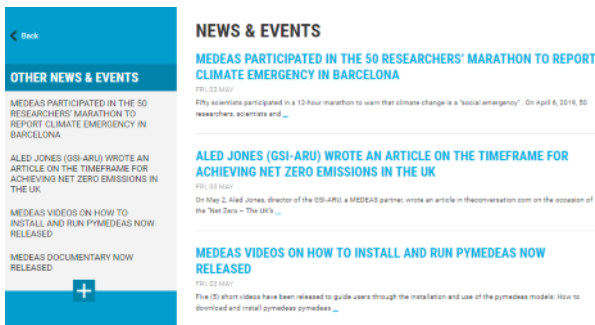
Back

OTHER NEWS & EVENTS

MEDEAS PARTICIPATED IN THE 50 RESEARCHERS' MARATHON TO REPORT CLIMATE EMERGENCY IN BARCELONA

ALED JONES (GSI-ARU) WROTE AN ARTICLE ON THE TIMEFRAME FOR ACHIEVING NET ZERO EMISSIONS IN THE UK

MEDEAS VIDEOS ON HOW TO INSTALL AND RUN PYMEDEAS NOW RELEASED

MEDEAS DOCUMENTARY NOW RELEASED

+

NEWS & EVENTS

MEDEAS PARTICIPATED IN THE 50 RESEARCHERS' MARATHON TO REPORT CLIMATE EMERGENCY IN BARCELONA

FRI, 03 MAY

Fifty scientists participated in a 12-hour marathon to warn that climate change is a "social emergency" . On April 6, 2019, 50 researchers, scientists and ...

ALED JONES (GSI-ARU) WROTE AN ARTICLE ON THE TIMEFRAME FOR ACHIEVING NET ZERO EMISSIONS IN THE UK

FRI, 03 MAY

On May 2, Aled Jones, director of the GSI-ARU, a MEDEAS partner, wrote an article in theconversation.com on the occasion of the "Net Zero – The UK's ...

MEDEAS VIDEOS ON HOW TO INSTALL AND RUN PYMEDEAS NOW RELEASED

FRI, 03 MAY

Five (5) short videos have been released to guide users through the installation and use of the pymedeas models: How to download and install pymedeas ...